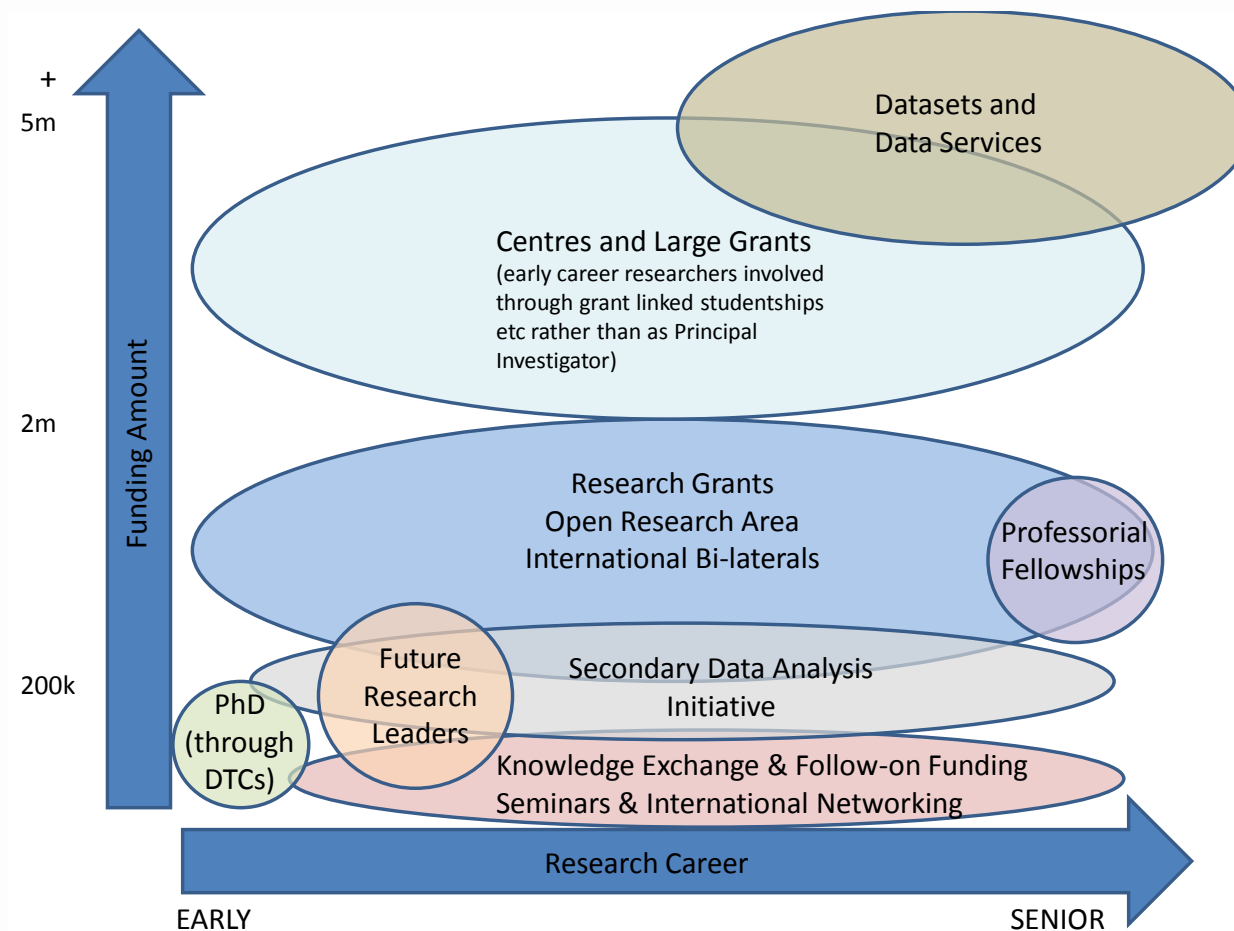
+
5m

2m

200k

Funding Amount

Datasets and Data Services

Centres and Large Grants
(early career researchers involved through grant linked studentships etc rather than as Principal Investigator)

Research Grants
Open Research Area
International Bi-laterals

Professorial Fellowships

Future Research Leaders

Secondary Data Analysis Initiative

PhD (through DTCs)

Knowledge Exchange & Follow-on Funding
Seminars & International Networking

Research Career

EARLY

SENIOR